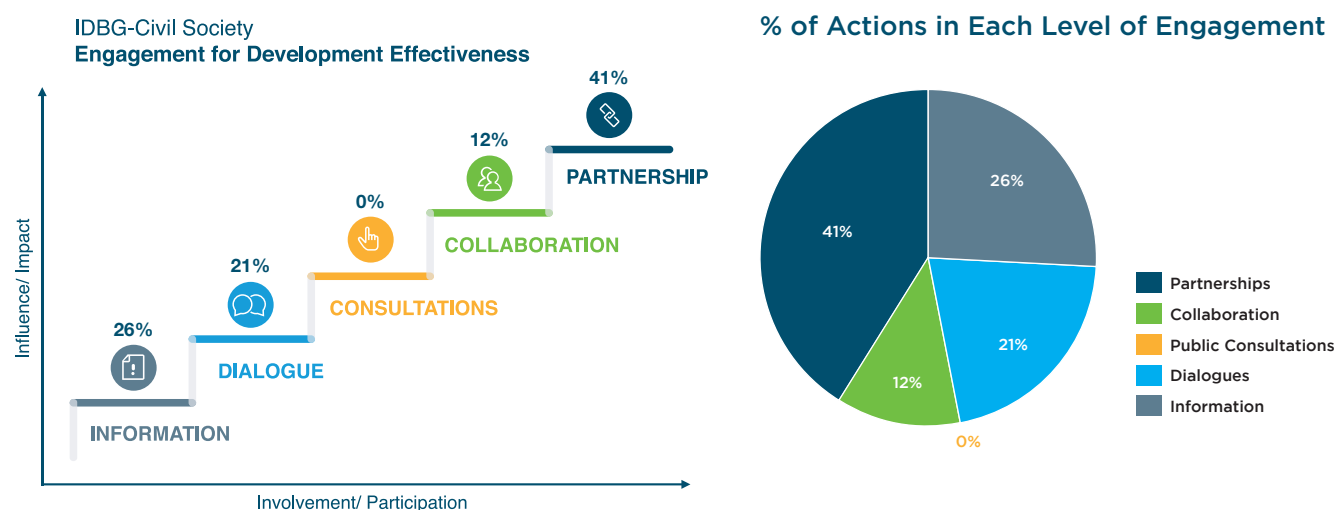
IDBG-Civil Society
Engagement for Development Effectiveness

41%
PARTNERSHIP
12%
COLLABORATION
0%
CONSULTATIONS
21%
DIALOGUE
26%
INFORMATION

Influence/ Impact
Involvement/ Participation

% of Actions in Each Level of Engagement

26%
41%
21%
12%
0%

Partnerships
Collaboration
Public Consultations
Dialogues
Information